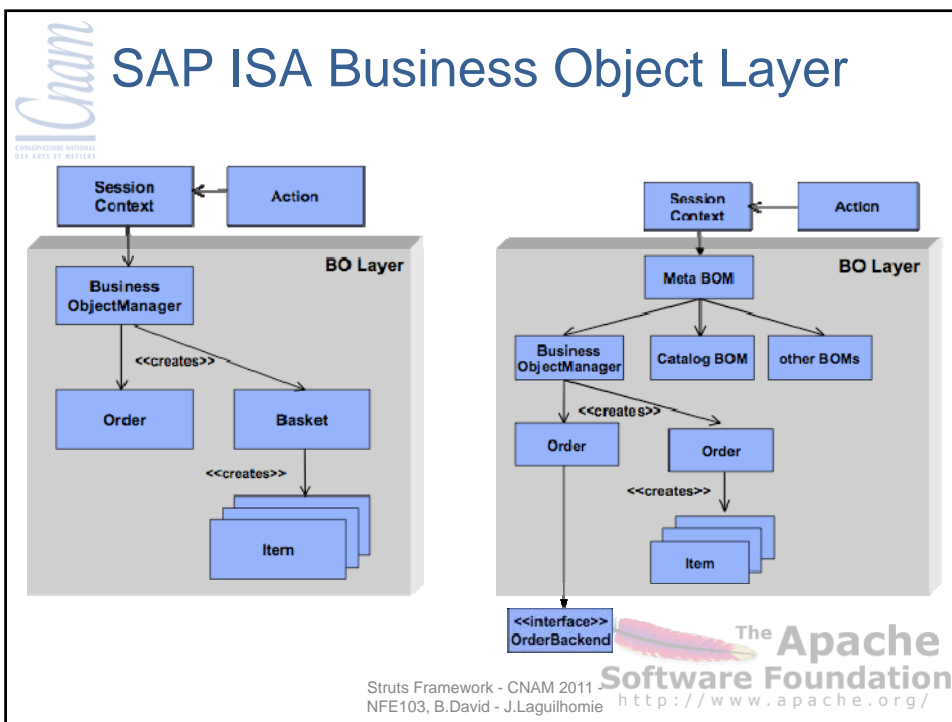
Cnam
CONSERVATOIRE NATIONAL DES ARTS ET METIERS

SAP ISA Business Object Layer

Session Context

Action

BO Layer

Business ObjectManager

<<creates>>

Order

Basket

<<creates>>

Item

Session Context

Action

BO Layer

Meta BOM

Business ObjectManager

Catalog BOM

other BOMs

<<creates>>

Order

Order

<<creates>>

Item

<<interface>> OrderBackend

The Apache Software Foundation
http://www.apache.org/

Struts Framework - CNAM 2011 - NFE103, B.David - J.Laguilhomie